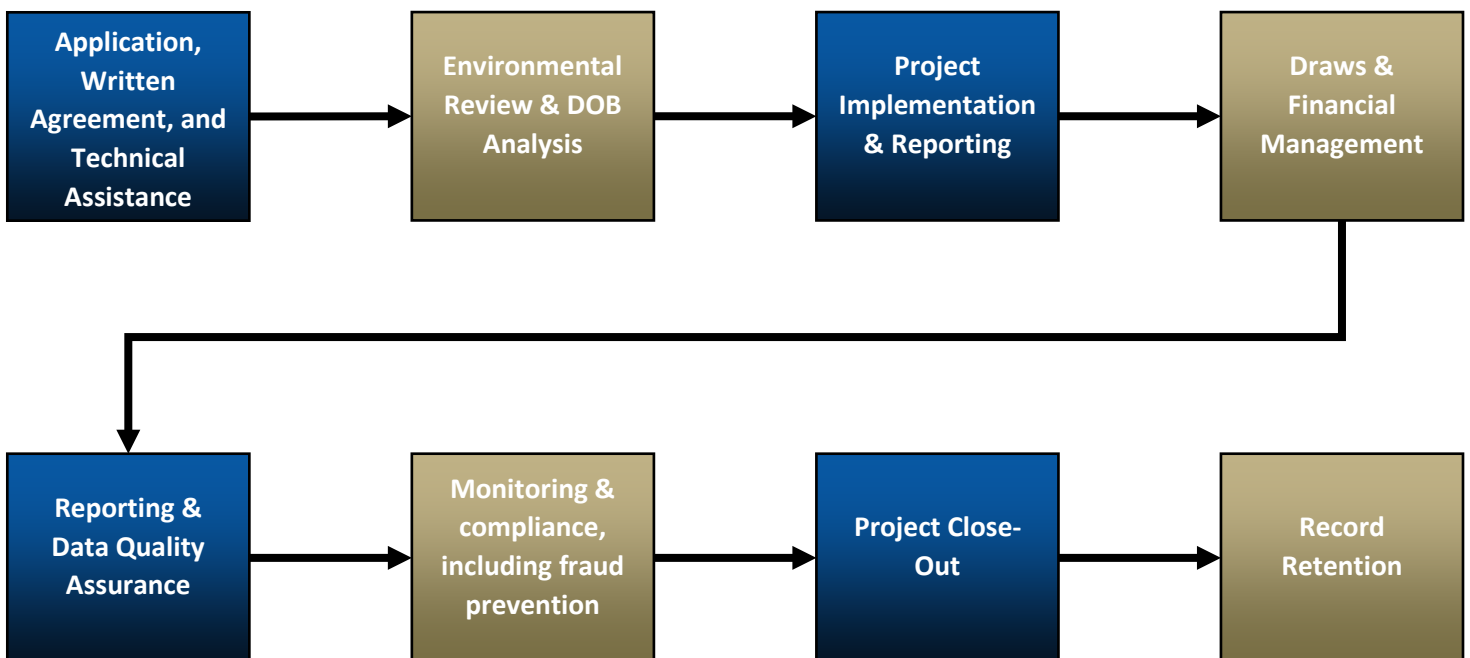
Application, Written Agreement, and Technical Assistance

Environmental Review & DOB Analysis

Project Implementation & Reporting

Draws & Financial Management

Reporting & Data Quality Assurance

Monitoring & compliance, including fraud prevention

Project Close-Out

Record Retention